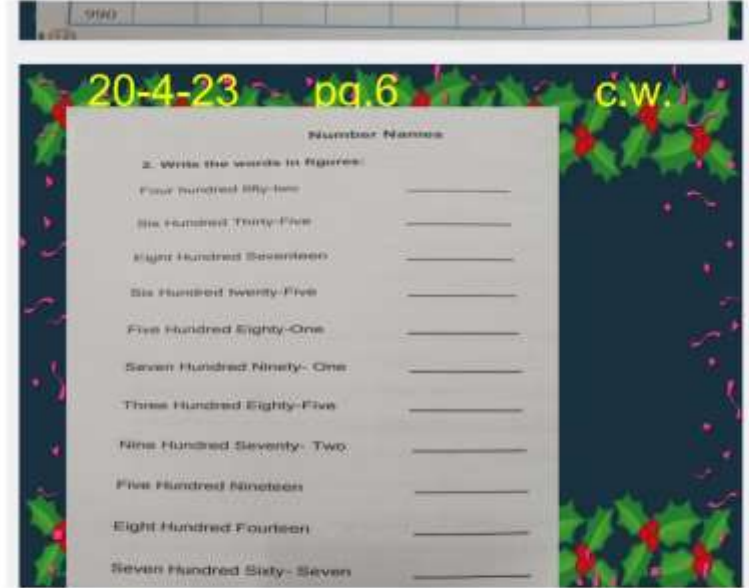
990

20-4-23 pg.6 c.w.

Number Names

2. Write the words in figures:

Four hundred fifty-two ________

Six Hundred Thirty-Five ________

Eight Hundred Seventeen ________

Six Hundred Twenty-Five ________

Five Hundred Eighty-One ________

Seven Hundred Ninety- One ________

Three Hundred Eighty-Five ________

Nine Hundred Seventy- Two ________

Five Hundred Nineteen ________

Eight Hundred Fourteen ________

Seven Hundred Sixty- Seven ________